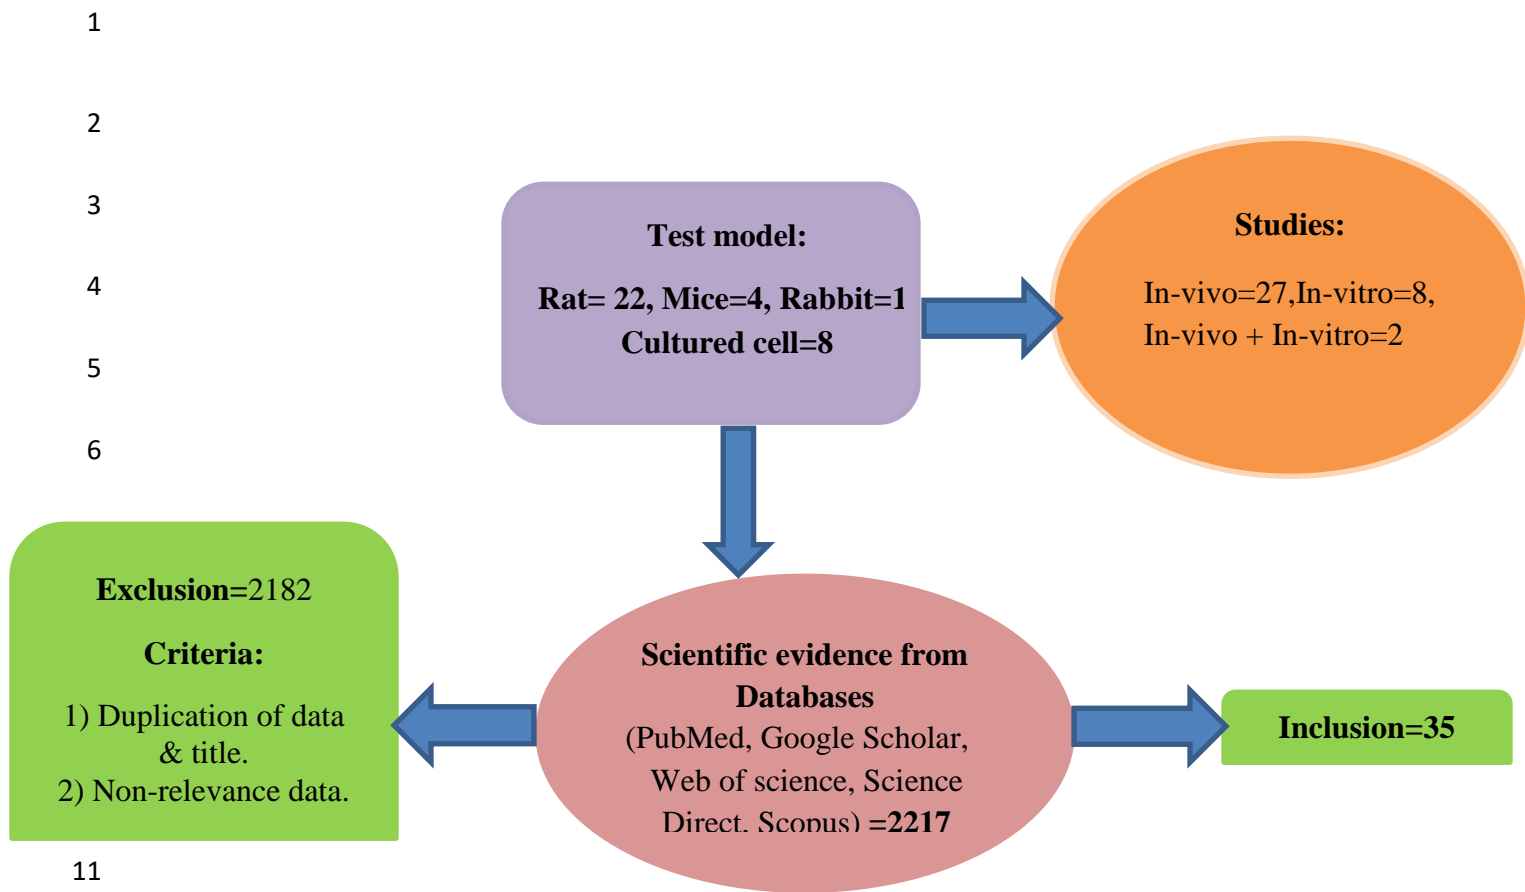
1

2

3

4

5

6

Test model:

Rat= 22, Mice=4, Rabbit=1 Cultured cell=8

Studies:

In-vivo=27,In-vitro=8, In-vivo + In-vitro=2

Exclusion=2182

Criteria:

1) Duplication of data & title.
2) Non-relevance data.

Scientific evidence from Databases (PubMed, Google Scholar, Web of science, Science Direct, Scopus) =2217

Inclusion=35

11